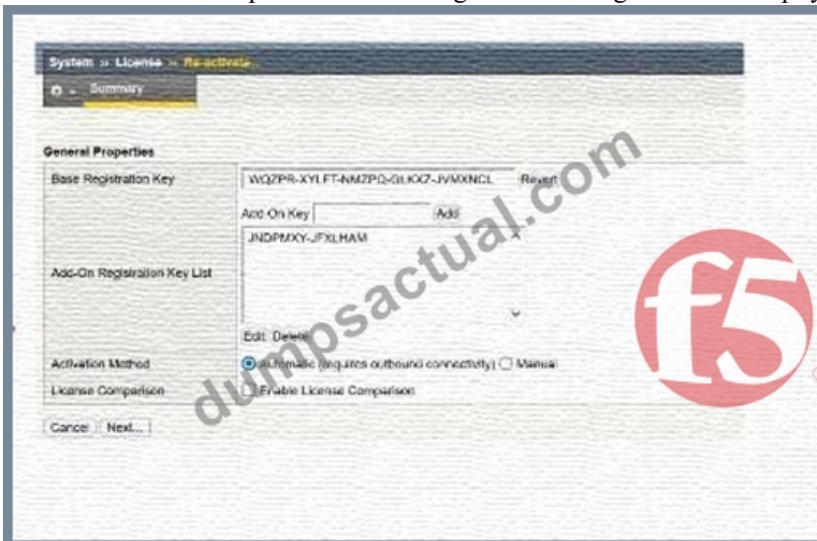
System » License » Re-activate...

Summary

General Properties

| Base Registration Key | WQZPR-XYLFT-NMZPQ-GLKXZ-JVMXNCL Revert |
|---|---|
| Add-On Registration Key List | Add On Key [ ] Add<br>JNDPMXY-JFXLHAM<br>Edit Delete |
| Activation Method | Automatic (requires outbound connectivity) Manual |
| License Comparison | Enable License Comparison |

Cancel Next...

dumpsactual.com

f5